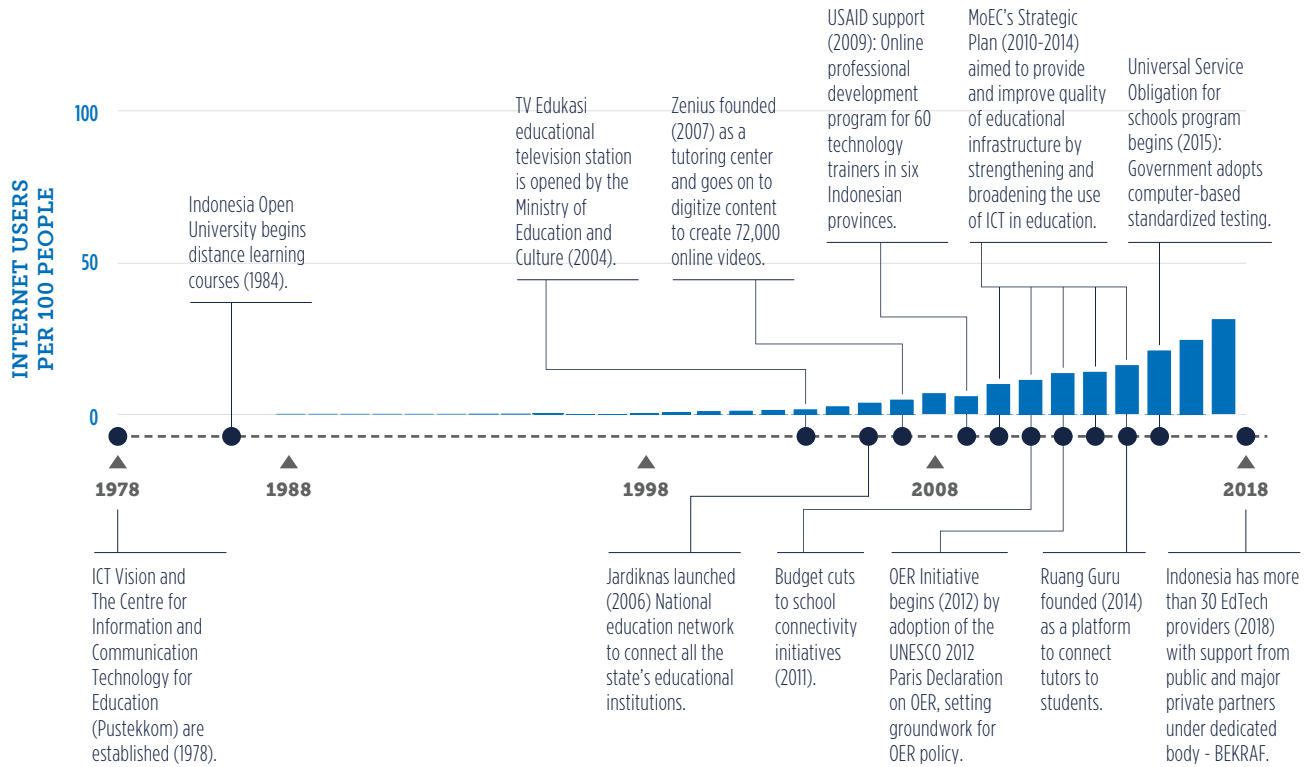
INTERNET USERS PER 100 PEOPLE

100

50

0

Indonesia Open University begins distance learning courses (1984).

TV Edukasi educational television station is opened by the Ministry of Education and Culture (2004).

Zenius founded (2007) as a tutoring center and goes on to digitize content to create 72,000 online videos.

USAID support (2009): Online professional development program for 60 technology trainers in six Indonesian provinces.

MoEC's Strategic Plan (2010-2014) aimed to provide and improve quality of educational infrastructure by strengthening and broadening the use of ICT in education.

Universal Service Obligation for schools program begins (2015): Government adopts computer-based standardized testing.

1978

1988

1998

2008

2018

ICT Vision and The Centre for Information and Communication Technology for Education (Pustekkom) are established (1978).

Jardiknas launched (2006) National education network to connect all the state's educational institutions.

Budget cuts to school connectivity initiatives (2011).

OER Initiative begins (2012) by adoption of the UNESCO 2012 Paris Declaration on OER, setting groundwork for OER policy.

Ruang Guru founded (2014) as a platform to connect tutors to students.

Indonesia has more than 30 EdTech providers (2018) with support from public and major private partners under dedicated body - BEKRAF.